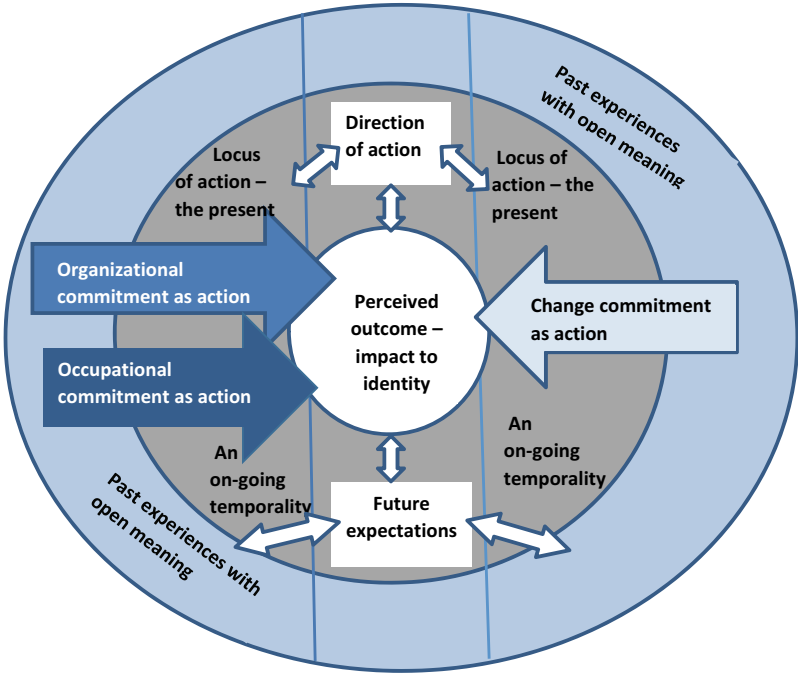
Past experiences with open meaning

Direction of action

Locus of action – the present

Locus of action – the present

Organizational commitment as action

Perceived outcome – impact to identity

Change commitment as action

Occupational commitment as action

An on-going temporality

An on-going temporality

Future expectations

Past experiences with open meaning